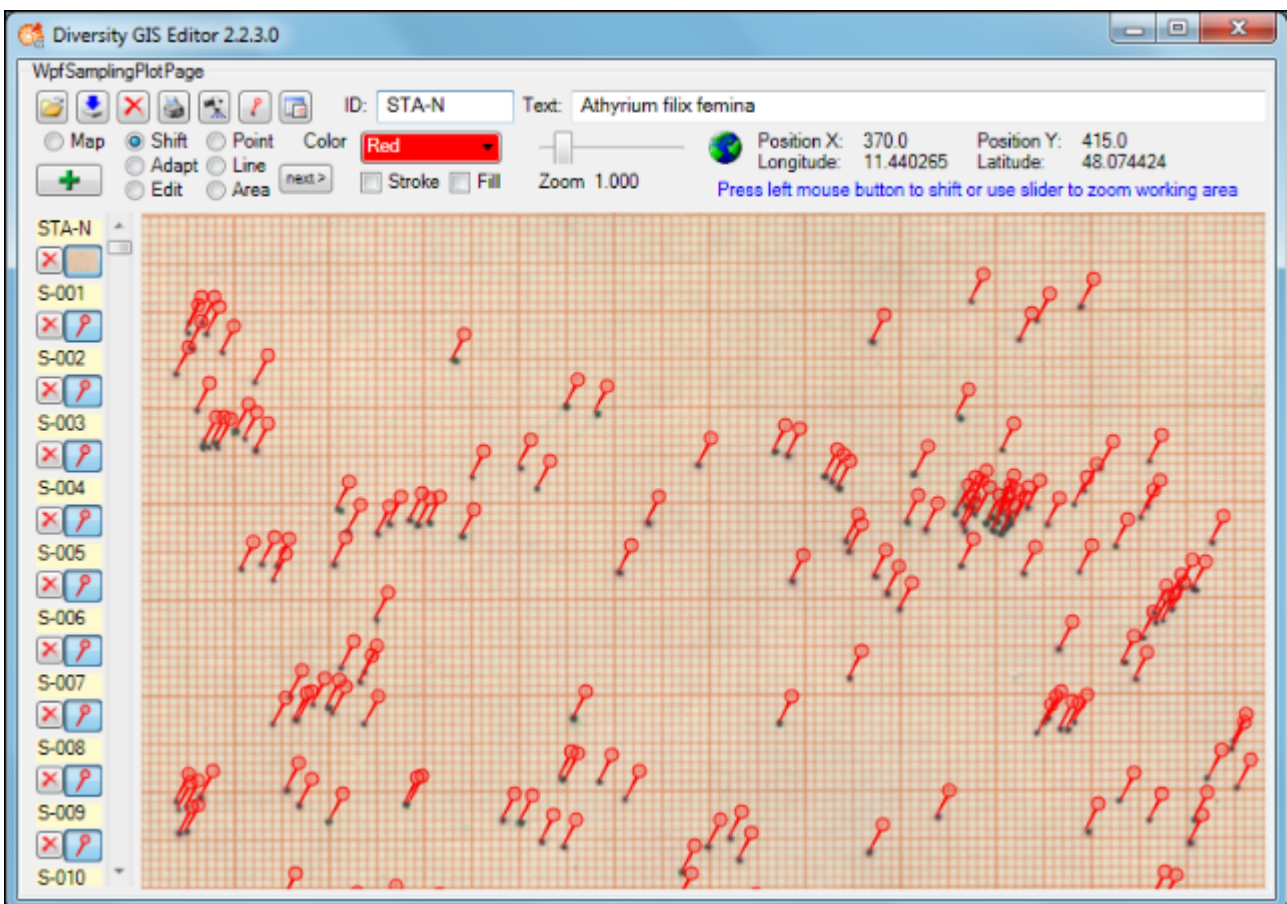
Diversity GIS Editor 2.2.3.0

WpfSamplingPlotPage

ID: STA-N
Text: Athyrium filix femina

Map
Shift
Adapt
Edit
Point
Line
Area
next >
Color
Red
Stroke
Fill
Zoom 1.000

Position X: 370.0
Longitude: 11.440265
Position Y: 415.0
Latitude: 48.074424

Press left mouse button to shift or use slider to zoom working area

STA-N
S-001
S-002
S-003
S-004
S-005
S-006
S-007
S-008
S-009
S-010